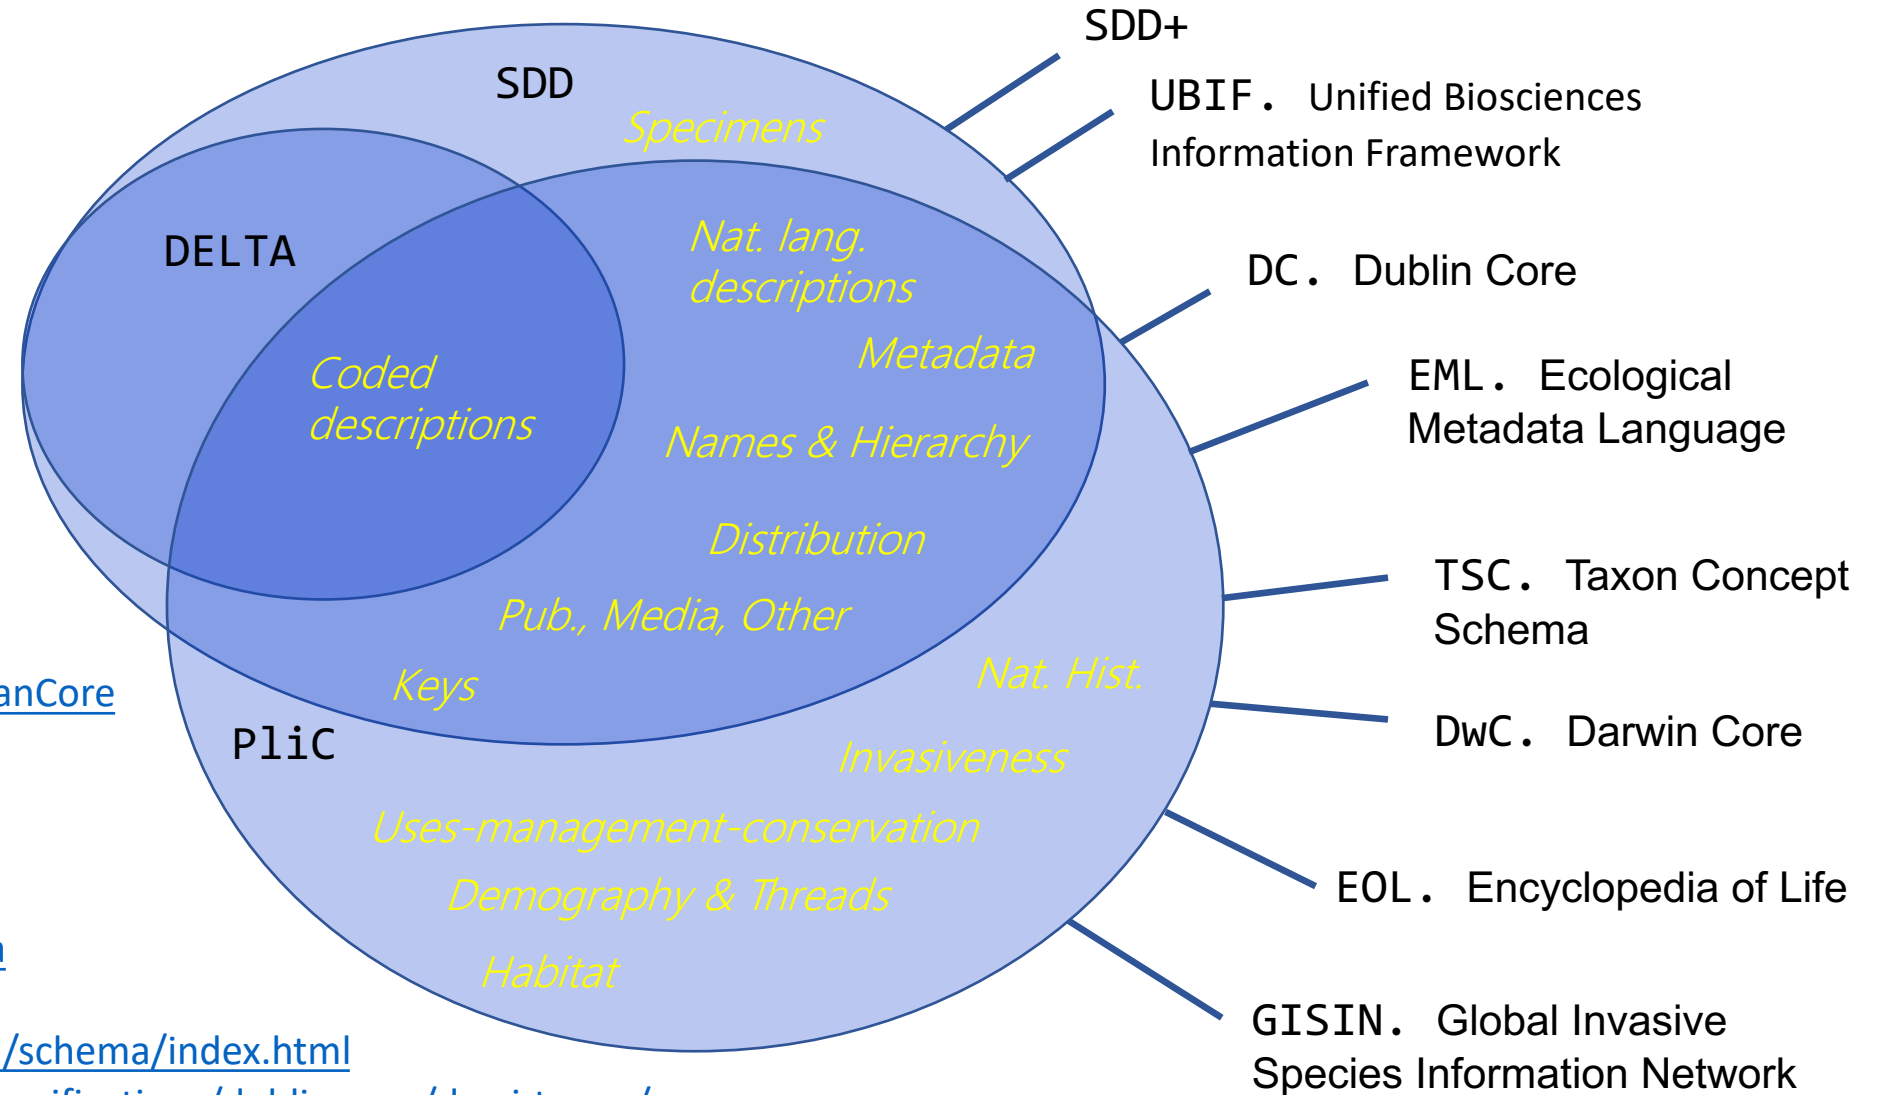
SDD+

UBIF. Unified Biosciences Information Framework

SDD

Specimens

DELTA

Nat. lang. descriptions

DC. Dublin Core

Metadata

Coded descriptions

EML. Ecological Metadata Language

Names & Hierarchy

Distribution

TSC. Taxon Concept Schema

Pub., Media, Other

anCore

Keys

Nat. Hist.

DwC. Darwin Core

PliC

Invasiveness

Uses-management-conservation

EOL. Encyclopedia of Life

Demography & Threads

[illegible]

Habitat

GISIN. Global Invasive Species Information Network

/schema/index.html

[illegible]